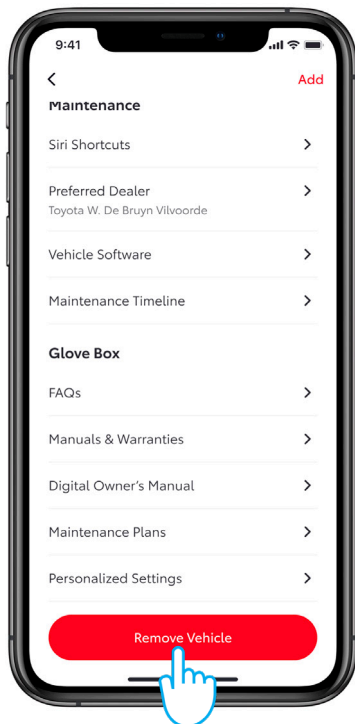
9:41

<

Add

Maintenance

Siri Shortcuts >

Preferred Dealer >
Toyota W. De Bruyn Vilvoorde

Vehicle Software >

Maintenance Timeline >

Glove Box

FAQs >

Manuals & Warranties >

Digital Owner's Manual >

Maintenance Plans >

Personalized Settings >

Remove Vehicle